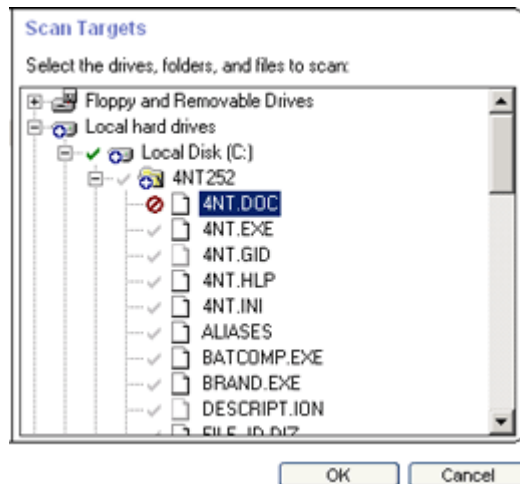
Scan Targets

Select the drives, folders, and files to scan:

Floppy and Removable Drives
Local hard drives
Local Disk (C:)
4NT252
4NT.DOC
4NT.EXE
4NT.GID
4NT.HLP
4NT.INI
ALIASES
BATCOMP.EXE
BRAND.EXE
DESCRIPT.ION
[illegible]

OK
Cancel